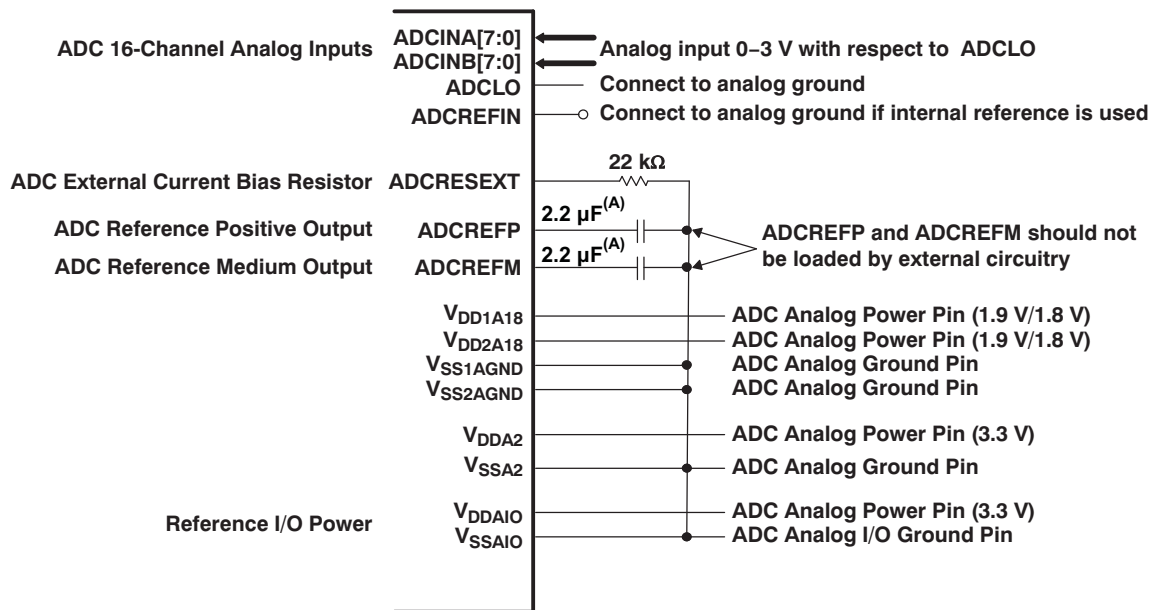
ADC 16-Channel Analog Inputs

ADCINA[7:0]
ADCINB[7:0]
ADCLO
ADCREFIN

Analog input 0−3 V with respect to ADCLO
Connect to analog ground
Connect to analog ground if internal reference is used

22 kΩ

ADC External Current Bias Resistor ADCRESEXT

ADC Reference Positive Output ADCREFP $2.2\ \mu F^{(A)}$

ADC Reference Medium Output ADCREFM $2.2\ \mu F^{(A)}$

ADCREFP and ADCREFM should not be loaded by external circuitry

$V_{DD1A18}$ ADC Analog Power Pin (1.9 V/1.8 V)
$V_{DD2A18}$ ADC Analog Power Pin (1.9 V/1.8 V)
$V_{SS1AGND}$ ADC Analog Ground Pin
$V_{SS2AGND}$ ADC Analog Ground Pin

$V_{DDA2}$ ADC Analog Power Pin (3.3 V)
$V_{SSA2}$ ADC Analog Ground Pin

Reference I/O Power
$V_{DDAIO}$ ADC Analog Power Pin (3.3 V)
$V_{SSAIO}$ ADC Analog I/O Ground Pin